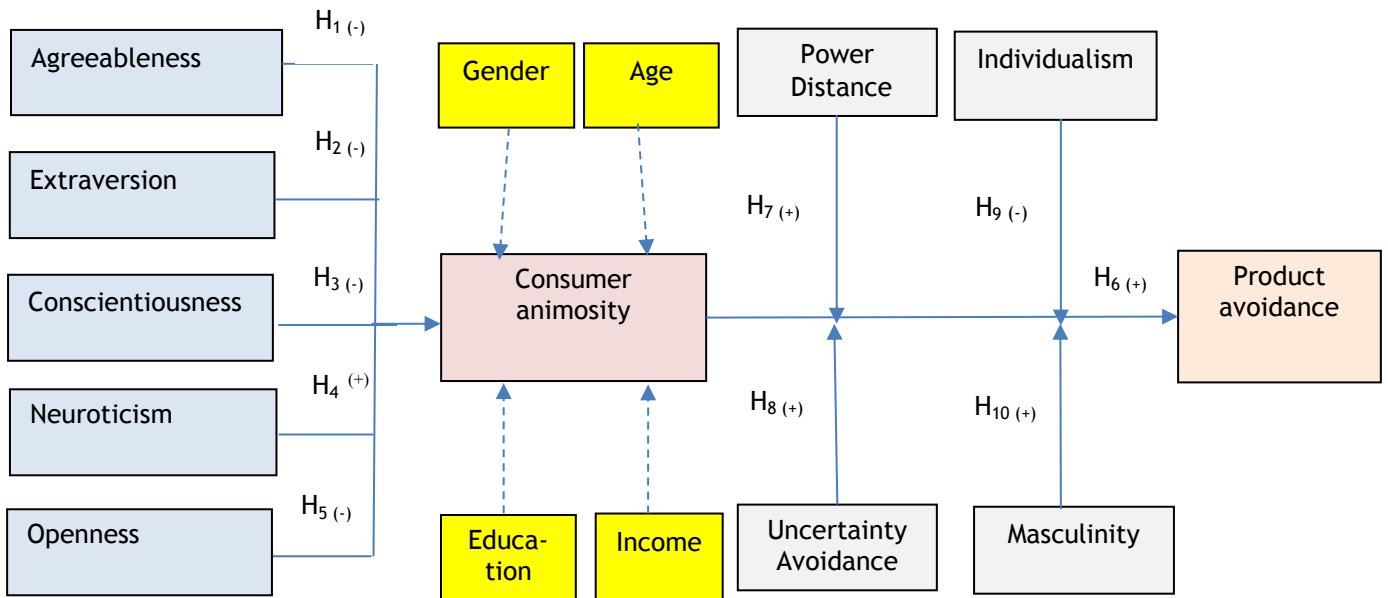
Agreeableness

$H_{1}$ (-)

Extraversion

$H_{2}$ (-)

Conscientiousness

$H_{3}$ (-)

Neuroticism

$H_{4}$ (+)

Openness

$H_{5}$ (-)

Gender

Age

Consumer animosity

Educa-tion

Income

Power Distance

$H_{7}$ (+)

$H_{8}$ (+)

Uncertainty Avoidance

Individualism

$H_{9}$ (-)

$H_{10}$ (+)

Masculinity

$H_{6}$ (+)

Product avoidance